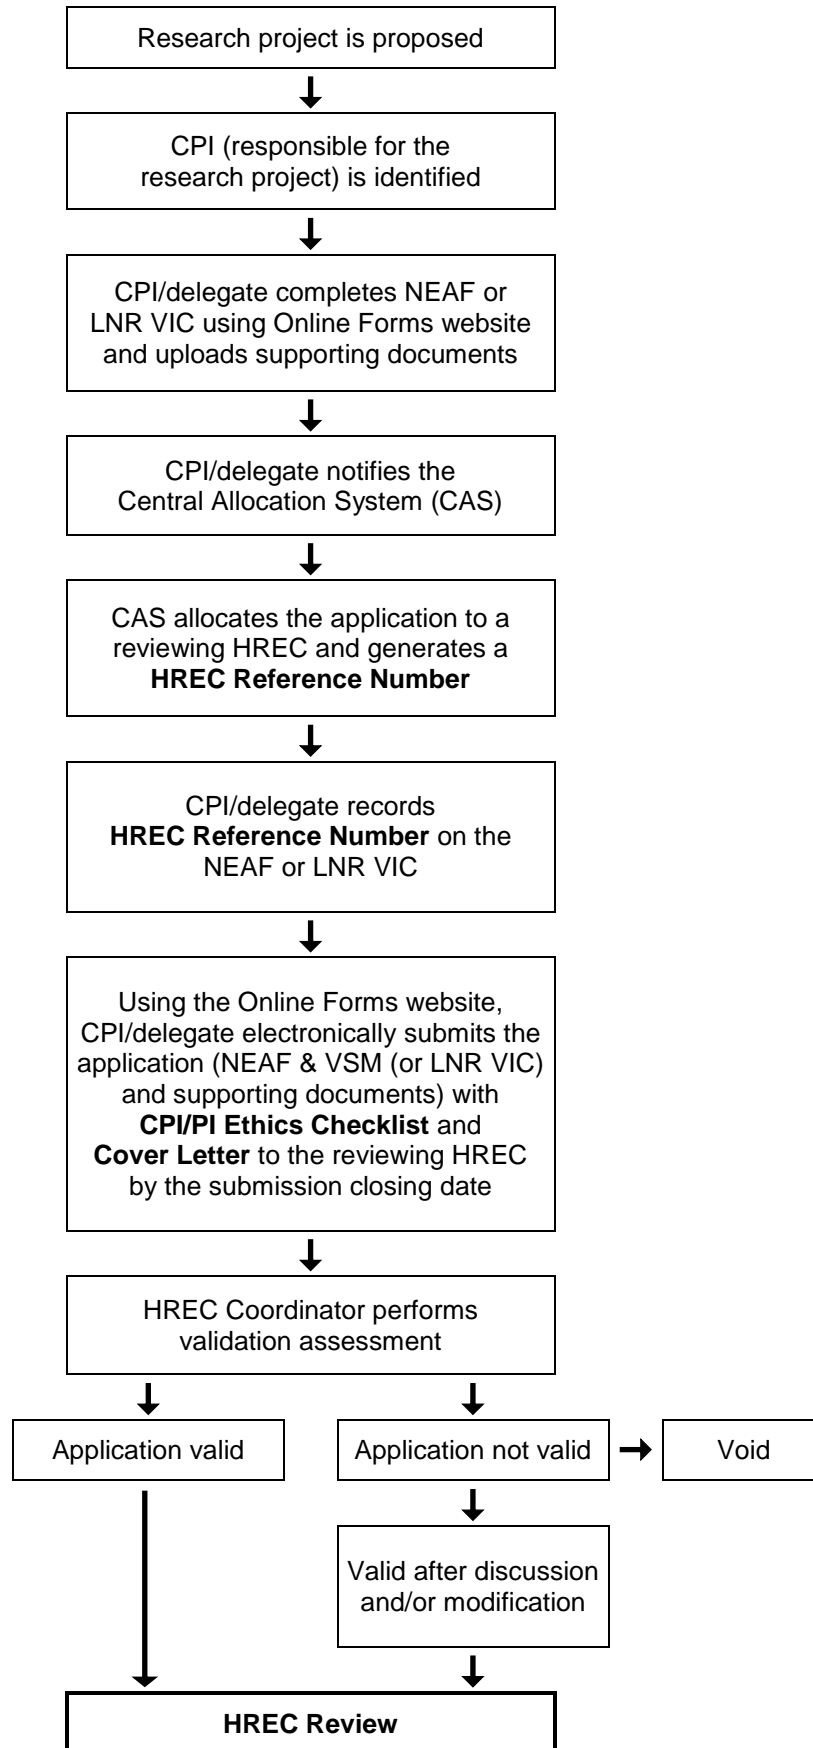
Research project is proposed

CPI (responsible for the research project) is identified

CPI/delegate completes NEAF or LNR VIC using Online Forms website and uploads supporting documents

CPI/delegate notifies the Central Allocation System (CAS)

CAS allocates the application to a reviewing HREC and generates a **HREC Reference Number**

CPI/delegate records **HREC Reference Number** on the NEAF or LNR VIC

Using the Online Forms website, CPI/delegate electronically submits the application (NEAF & VSM (or LNR VIC) and supporting documents) with **CPI/PI Ethics Checklist** and **Cover Letter** to the reviewing HREC by the submission closing date

HREC Coordinator performs validation assessment

Application valid

Application not valid

Void

Valid after discussion and/or modification

**HREC Review**